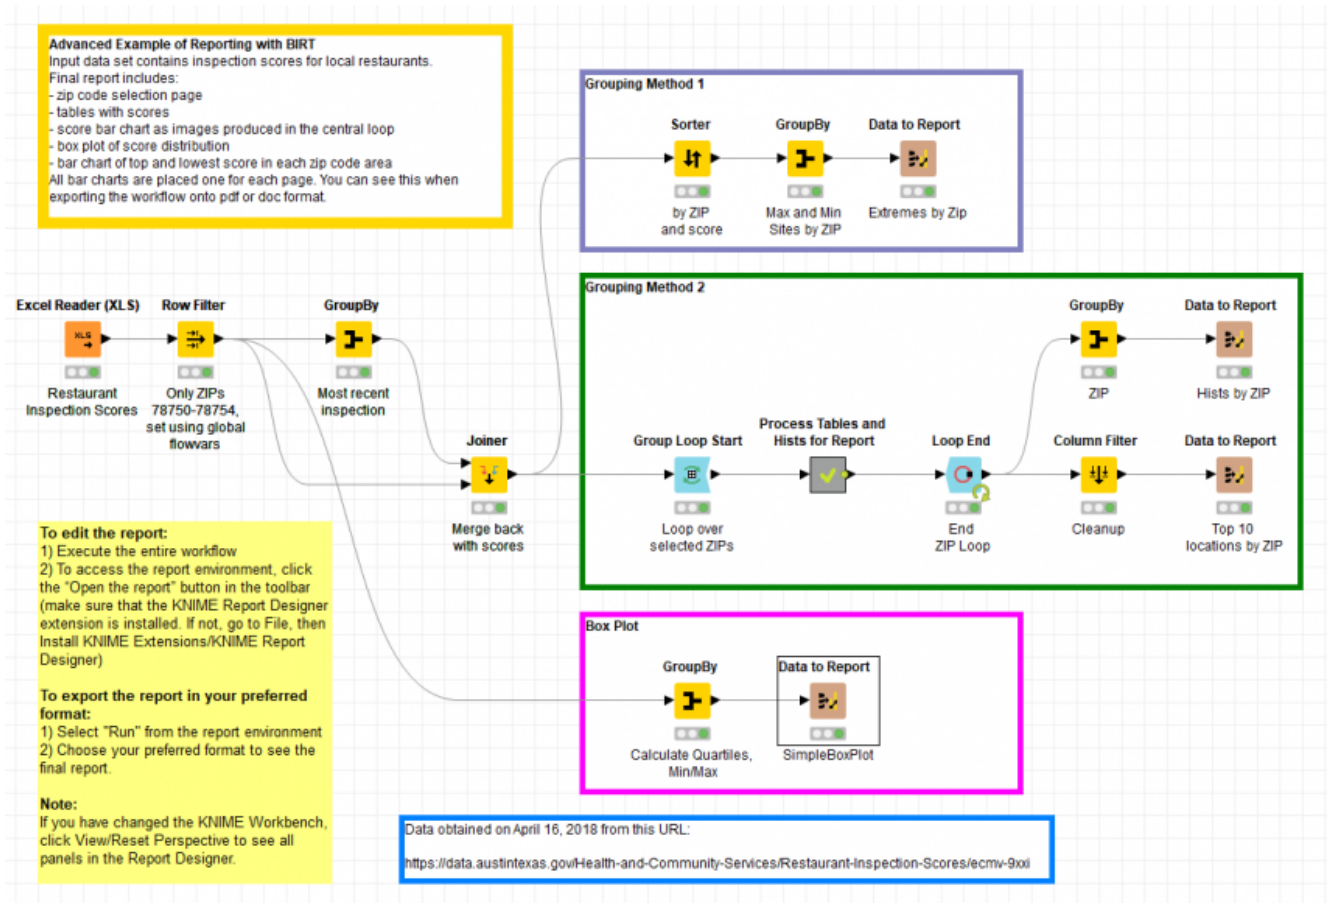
Advanced Example of Reporting with BIRT
Input data set contains inspection scores for local restaurants.
Final report includes:
- zip code selection page
- tables with scores
- score bar chart as images produced in the central loop
- box plot of score distribution
- bar chart of top and lowest score in each zip code area
All bar charts are placed one for each page. You can see this when exporting the workflow onto pdf or doc format.

Grouping Method 1

Sorter
by ZIP and score

GroupBy
Max and Min Sites by ZIP

Data to Report
Extremes by Zip

Excel Reader (XLS)
Restaurant Inspection Scores

Row Filter
Only ZIPs 78750-78754, set using global flowvars

GroupBy
Most recent inspection

Joiner
Merge back with scores

Grouping Method 2

Group Loop Start
Loop over selected ZIPs

Process Tables and Hists for Report

Loop End
End ZIP Loop

GroupBy
ZIP

Data to Report
Hists by ZIP

Column Filter
Cleanup

Data to Report
Top 10 locations by ZIP

To edit the report:
1) Execute the entire workflow
2) To access the report environment, click the "Open the report" button in the toolbar (make sure that the KNIME Report Designer extension is installed. If not, go to File, then Install KNIME Extensions/KNIME Report Designer)

To export the report in your preferred format:
1) Select "Run" from the report environment
2) Choose your preferred format to see the final report.

Note:
If you have changed the KNIME Workbench, click View/Reset Perspective to see all panels in the Report Designer.

Box Plot

GroupBy
Calculate Quartiles, Min/Max

Data to Report
SimpleBoxPlot

Data obtained on April 16, 2018 from this URL:

https://data.austintexas.gov/Health-and-Community-Services/Restaurant-Inspection-Scores/ecmv-9xxi